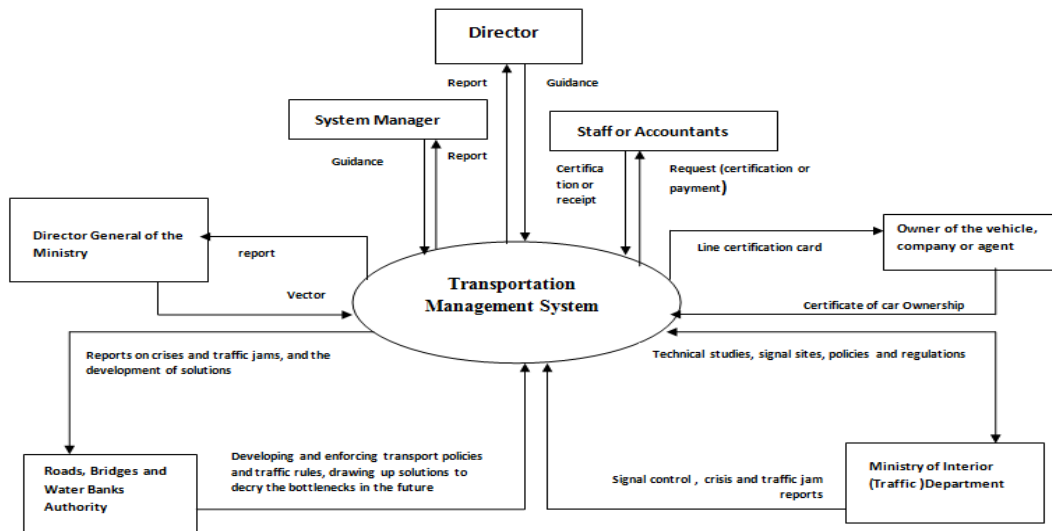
Director

Report

Guidance

System Manager

Guidance

Report

Staff or Accountants

Certification or receipt

Request (certification or payment)

Director General of the Ministry

report

Vector

Transportation Management System

Line certification card

Owner of the vehicle, company or agent

Certificate of car Ownership

Reports on crises and traffic jams, and the development of solutions

Technical studies, signal sites, policies and regulations

Developing and enforcing transport policies and traffic rules, drawing up solutions to decry the bottlenecks in the future

Roads, Bridges and Water Banks Authority

Signal control , crisis and traffic jam reports

Ministry of Interior (Traffic )Department